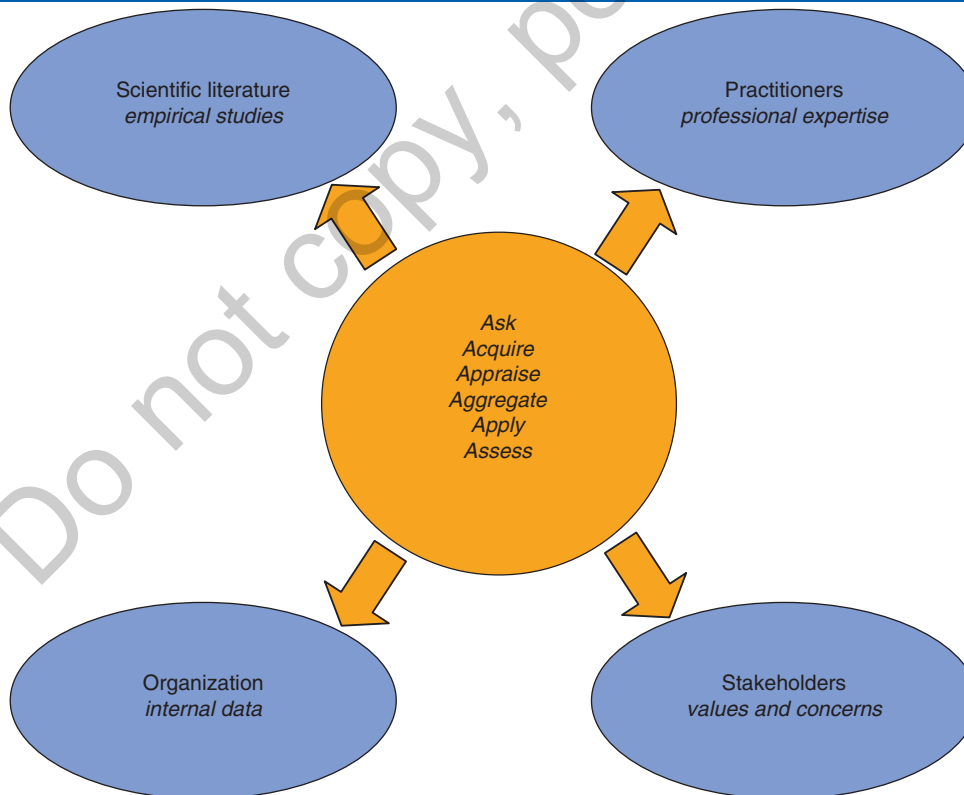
Scientific literature
*empirical studies*

Practitioners
*professional expertise*

*Ask*
*Acquire*
*Appraise*
*Aggregate*
*Apply*
*Assess*

Organization
*internal data*

Stakeholders
*values and concerns*

Do not copy, p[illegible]